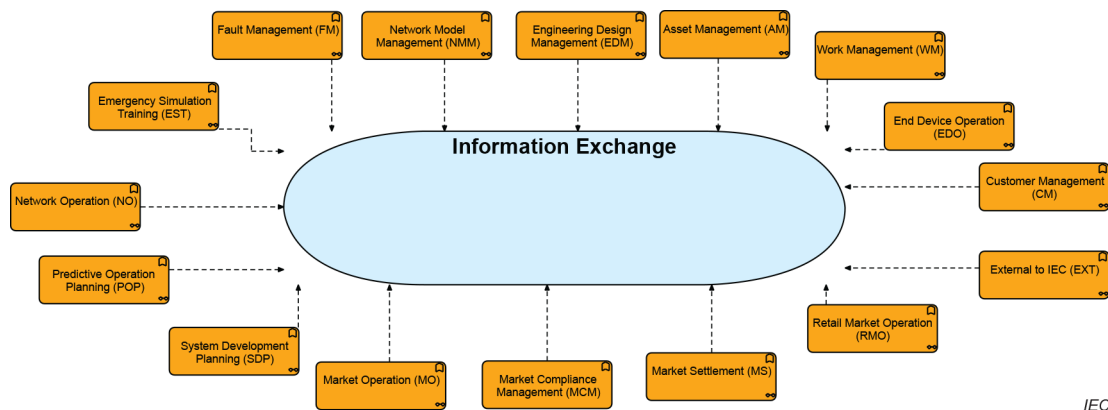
Fault Management (FM)

Network Model Management (NMM)

Engineering Design Management (EDM)

Asset Management (AM)

Work Management (WM)

Emergency Simulation Training (EST)

End Device Operation (EDO)

Information Exchange

Customer Management (CM)

Network Operation (NO)

Predictive Operation Planning (POP)

External to IEC (EXT)

Retail Market Operation (RMO)

System Development Planning (SDP)

Market Operation (MO)

Market Compliance Management (MCM)

Market Settlement (MS)

IEC